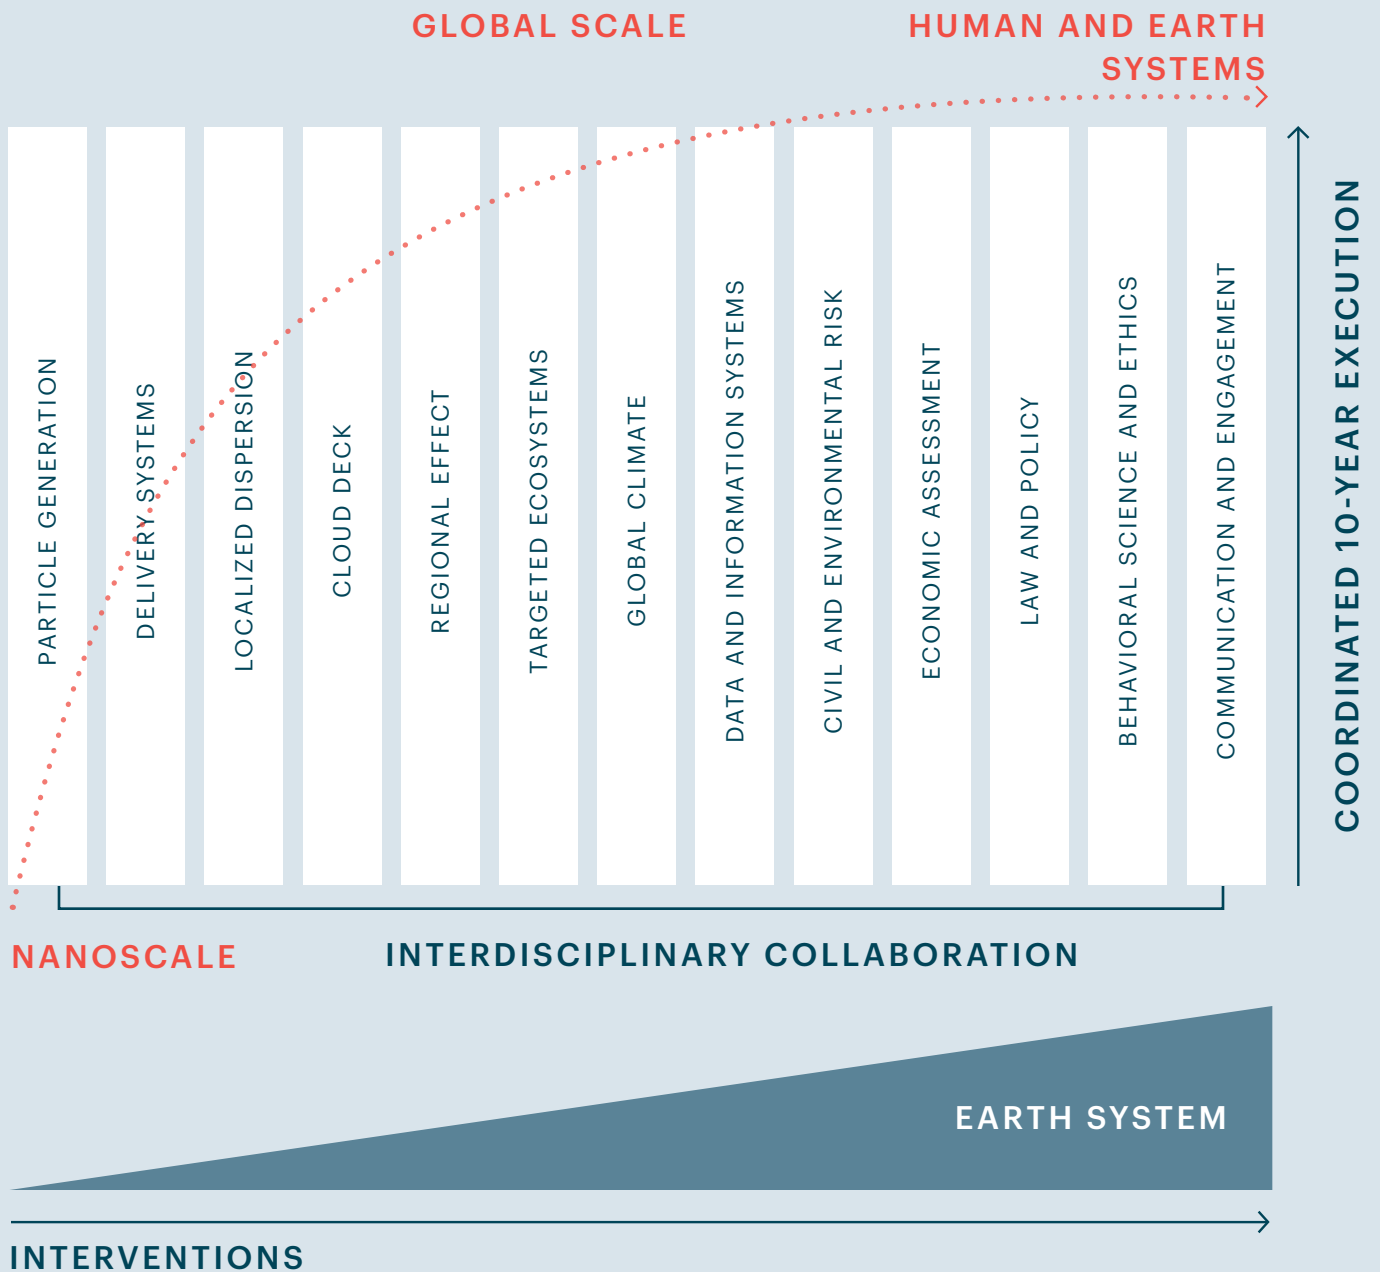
GLOBAL SCALE

HUMAN AND EARTH SYSTEMS

PARTICLE GENERATION

DELIVERY SYSTEMS

LOCALIZED DISPERSION

CLOUD DECK

REGIONAL EFFECT

TARGETED ECOSYSTEMS

GLOBAL CLIMATE

DATA AND INFORMATION SYSTEMS

CIVIL AND ENVIRONMENTAL RISK

ECONOMIC ASSESSMENT

LAW AND POLICY

BEHAVIORAL SCIENCE AND ETHICS

COMMUNICATION AND ENGAGEMENT

COORDINATED 10-YEAR EXECUTION

NANOSCALE

INTERDISCIPLINARY COLLABORATION

EARTH SYSTEM

INTERVENTIONS